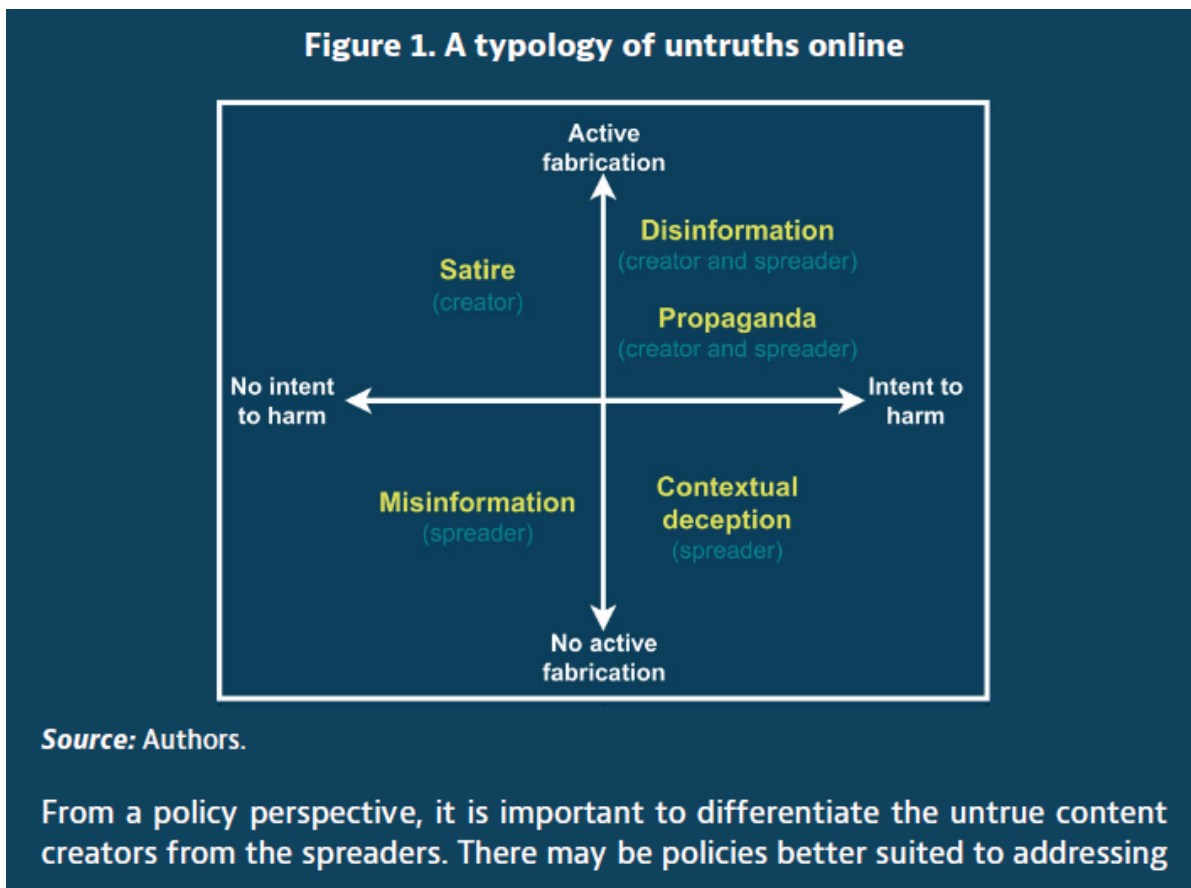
Figure 1. A typology of untruths online

Active fabrication

Satire
(creator)

Disinformation
(creator and spreader)

Propaganda
(creator and spreader)

No intent to harm

Intent to harm

Misinformation
(spreader)

Contextual deception
(spreader)

No active fabrication

Source: Authors.

From a policy perspective, it is important to differentiate the untrue content creators from the spreaders. There may be policies better suited to addressing